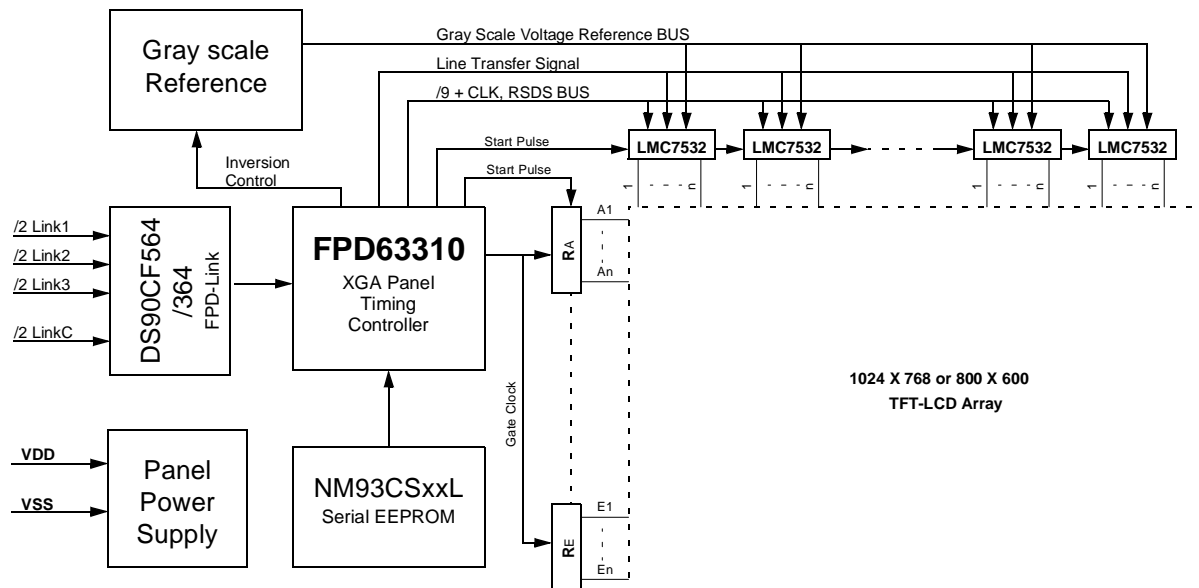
Gray scale Reference

Gray Scale Voltage Reference BUS

Line Transfer Signal

/9 + CLK, RSDS BUS

Start Pulse

Start Pulse

LMC7532

LMC7532

LMC7532

LMC7532

1 - - - n

1 - - - n

1 - - - n

1 - - - n

Inversion Control

/2 Link1

/2 Link2

/2 Link3

/2 LinkC

DS90CF564 /364 FPD-Link

FPD63310

XGA Panel Timing Controller

RA

A1

An

Gate Clock

1024 X 768 or 800 X 600
TFT-LCD Array

VDD

VSS

Panel Power Supply

NM93CSxxL
Serial EEPROM

RE

E1

En